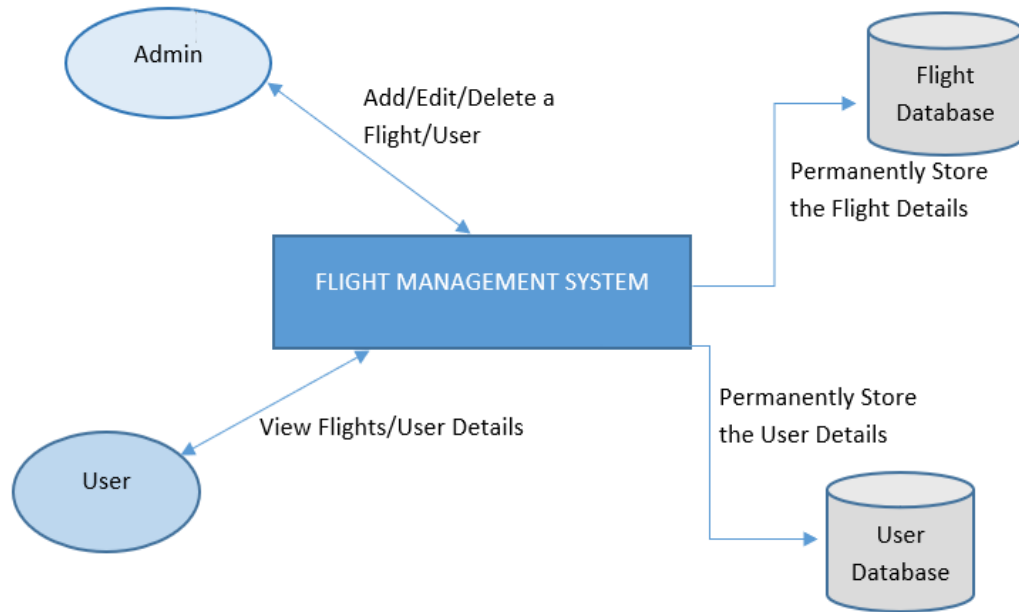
Admin

Add/Edit/Delete a Flight/User

Flight Database

Permanently Store the Flight Details

FLIGHT MANAGEMENT SYSTEM

Permanently Store the User Details

View Flights/User Details

User

User Database